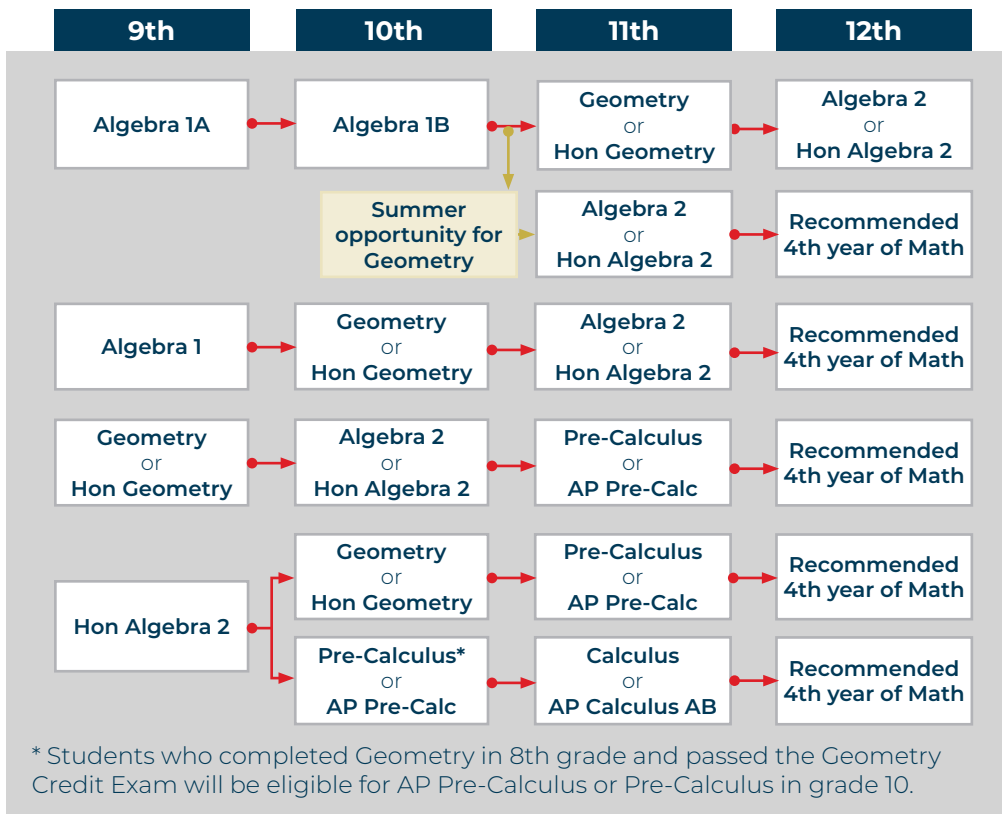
| 9th | 10th | 11th | 12th |
|---|---|---|---|
| Algebra 1A | Algebra 1B | Geometry or Hon Geometry | Algebra 2 or Hon Algebra 2 |
| | Summer opportunity for Geometry | Algebra 2 or Hon Algebra 2 | Recommended 4th year of Math |
| Algebra 1 | Geometry or Hon Geometry | Algebra 2 or Hon Algebra 2 | Recommended 4th year of Math |
| Geometry or Hon Geometry | Algebra 2 or Hon Algebra 2 | Pre-Calculus or AP Pre-Calc | Recommended 4th year of Math |
| Hon Algebra 2 | Geometry or Hon Geometry | Pre-Calculus or AP Pre-Calc | Recommended 4th year of Math |
| | Pre-Calculus* or AP Pre-Calc | Calculus or AP Calculus AB | Recommended 4th year of Math |

* Students who completed Geometry in 8th grade and passed the Geometry Credit Exam will be eligible for AP Pre-Calculus or Pre-Calculus in grade 10.